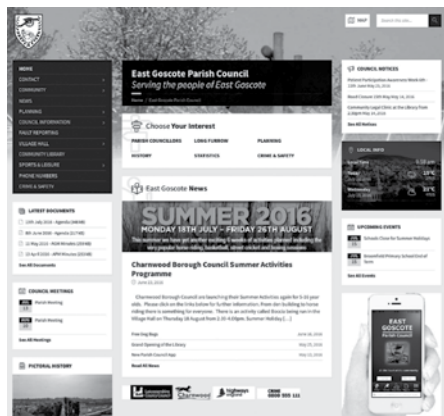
MAP

Search the site...

MENU
CONTACT
COMMUNITY
NEWS
PLANNING
COUNCIL INFORMATION
FAULT REPORTING
VILLAGE HALL
COMMUNITY LIBRARY
SPORTS & LEISURE
NATURE TRAIL
PHONE NUMBERS
CRIME & SAFETY

East Goscote Parish Council
Serving the people of East Goscote

Home / East Goscote Parish Council

Choose Your Interest

PARISH COUNCILLORS
LONG FURROW
PLANNING
HISTORY
STATISTICS
CRIME & SAFETY

East Goscote News

SUMMER 2016
MONDAY 18TH JULY – FRIDAY 26TH AUGUST

Charnwood Borough Council Summer Activities Programme

Read All News

COUNCIL NOTICES

See All Notices

LOCAL INFO

UPCOMING EVENTS

See All Events

LATEST DOCUMENTS

See All Documents

COUNCIL MEETINGS

Parish Meeting

Parish Meeting

See All Meetings

PICTORIAL HISTORY

EAST GOSCOTE

Charnwood

CRIME
0800 555 111